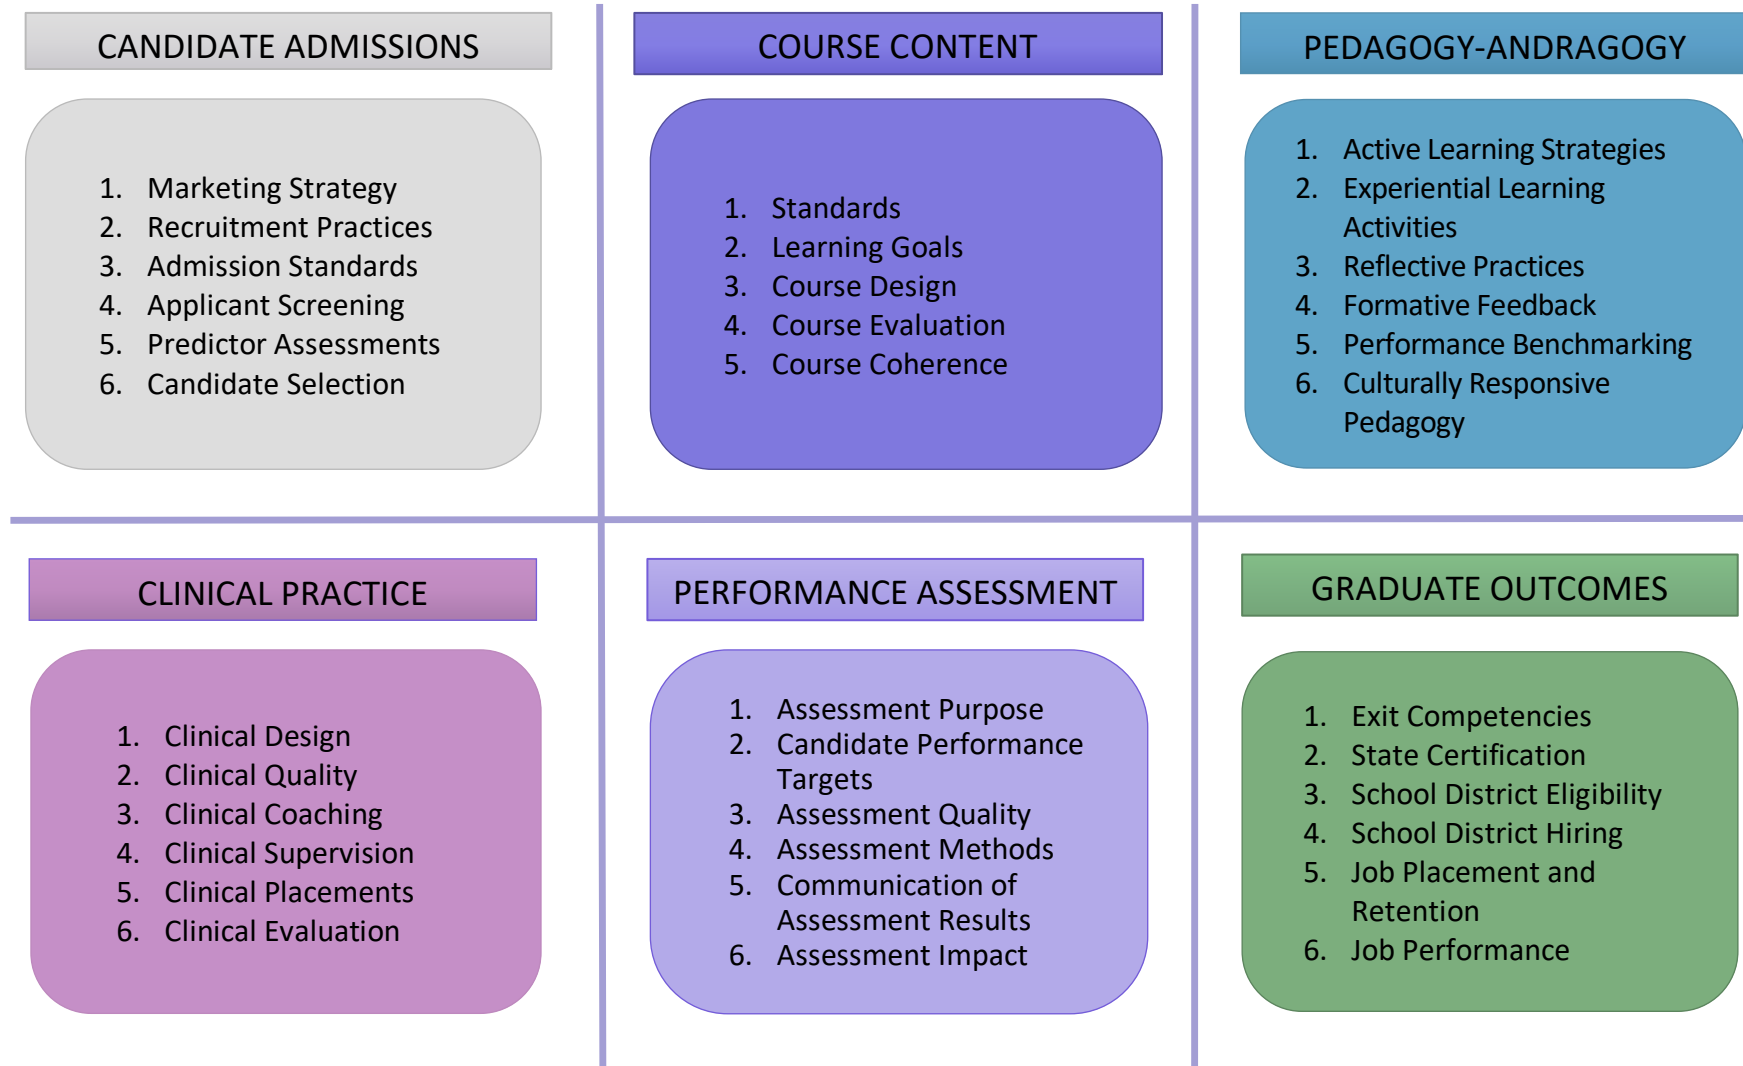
CANDIDATE ADMISSIONS

1. Marketing Strategy
2. Recruitment Practices
3. Admission Standards
4. Applicant Screening
5. Predictor Assessments
6. Candidate Selection

COURSE CONTENT

1. Standards
2. Learning Goals
3. Course Design
4. Course Evaluation
5. Course Coherence

PEDAGOGY-ANDRAGOGY

1. Active Learning Strategies
2. Experiential Learning Activities
3. Reflective Practices
4. Formative Feedback
5. Performance Benchmarking
6. Culturally Responsive Pedagogy

CLINICAL PRACTICE

1. Clinical Design
2. Clinical Quality
3. Clinical Coaching
4. Clinical Supervision
5. Clinical Placements
6. Clinical Evaluation

PERFORMANCE ASSESSMENT

1. Assessment Purpose
2. Candidate Performance Targets
3. Assessment Quality
4. Assessment Methods
5. Communication of Assessment Results
6. Assessment Impact

GRADUATE OUTCOMES

1. Exit Competencies
2. State Certification
3. School District Eligibility
4. School District Hiring
5. Job Placement and Retention
6. Job Performance